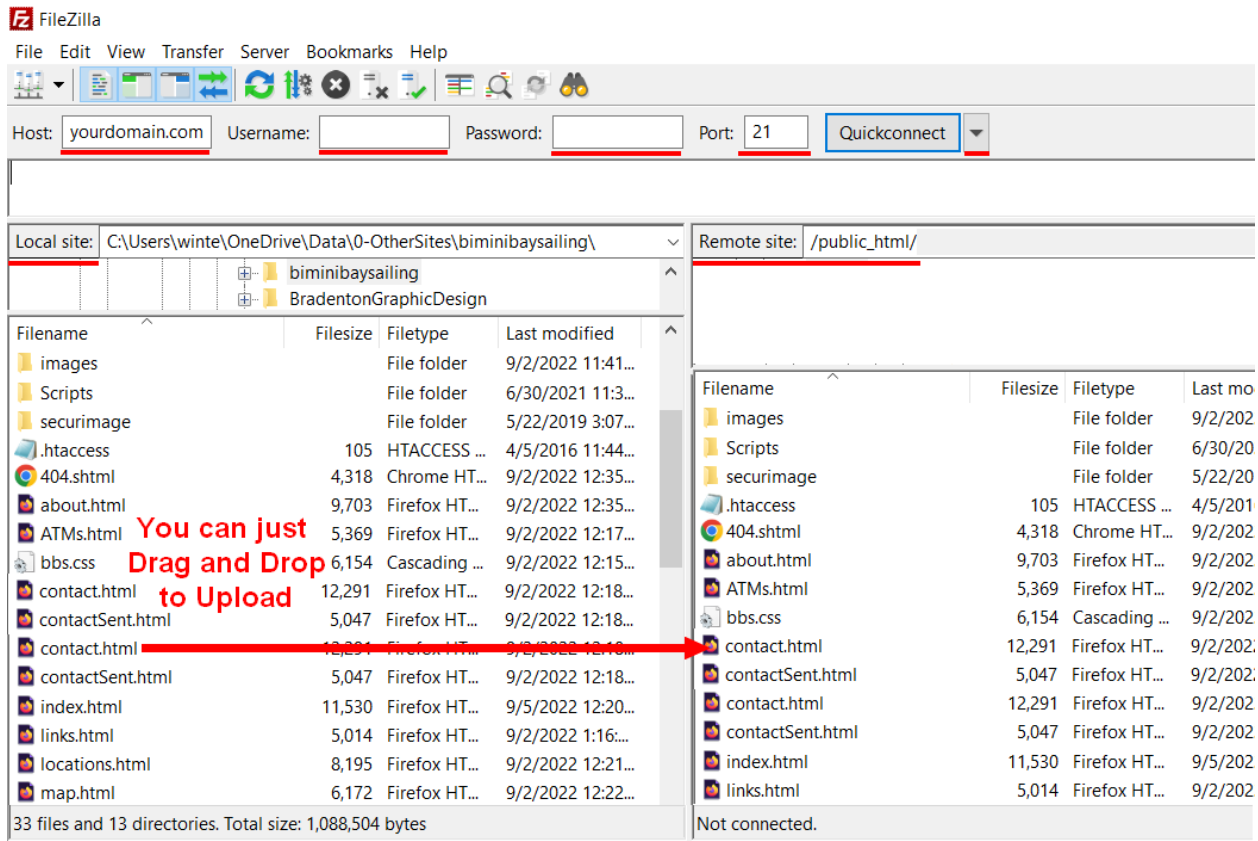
FileZilla

File Edit View Transfer Server Bookmarks Help

Host: yourdomain.com Username: Password: Port: 21 Quickconnect

Local site: C:\Users\winte\OneDrive\Data\0-OtherSites\biminibaysailing\

biminibaysailing
BradentonGraphicDesign

| Filename | Filesize | Filetype | Last modified |
|---|---|---|---|
| images | | File folder | 9/2/2022 11:41... |
| Scripts | | File folder | 6/30/2021 11:3... |
| securimage | | File folder | 5/22/2019 3:07... |
| .htaccess | 105 | HTACCESS ... | 4/5/2016 11:44... |
| 404.shtml | 4,318 | Chrome HT... | 9/2/2022 12:35... |
| about.html | 9,703 | Firefox HT... | 9/2/2022 12:35... |
| ATMs.html | 5,369 | Firefox HT... | 9/2/2022 12:17... |
| bbs.css | 6,154 | Cascading ... | 9/2/2022 12:15... |
| contact.html | 12,291 | Firefox HT... | 9/2/2022 12:18... |
| contactSent.html | 5,047 | Firefox HT... | 9/2/2022 12:18... |
| contact.html | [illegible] | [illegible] | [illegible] |
| contactSent.html | 5,047 | Firefox HT... | 9/2/2022 12:18... |
| index.html | 11,530 | Firefox HT... | 9/5/2022 12:20... |
| links.html | 5,014 | Firefox HT... | 9/2/2022 1:16:... |
| locations.html | 8,195 | Firefox HT... | 9/2/2022 12:21... |
| map.html | 6,172 | Firefox HT... | 9/2/2022 12:22... |

You can just Drag and Drop to Upload

33 files and 13 directories. Total size: 1,088,504 bytes

Remote site: /public_html/

| Filename | Filesize | Filetype | Last mo |
|---|---|---|---|
| images | | File folder | 9/2/202 |
| Scripts | | File folder | 6/30/20 |
| securimage | | File folder | 5/22/20 |
| .htaccess | 105 | HTACCESS ... | 4/5/201 |
| 404.shtml | 4,318 | Chrome HT... | 9/2/202 |
| about.html | 9,703 | Firefox HT... | 9/2/202 |
| ATMs.html | 5,369 | Firefox HT... | 9/2/202 |
| bbs.css | 6,154 | Cascading ... | 9/2/202 |
| contact.html | 12,291 | Firefox HT... | 9/2/202 |
| contactSent.html | 5,047 | Firefox HT... | 9/2/202 |
| contact.html | 12,291 | Firefox HT... | 9/2/202 |
| contactSent.html | 5,047 | Firefox HT... | 9/2/202 |
| index.html | 11,530 | Firefox HT... | 9/5/202 |
| links.html | 5,014 | Firefox HT... | 9/2/202 |

Not connected.